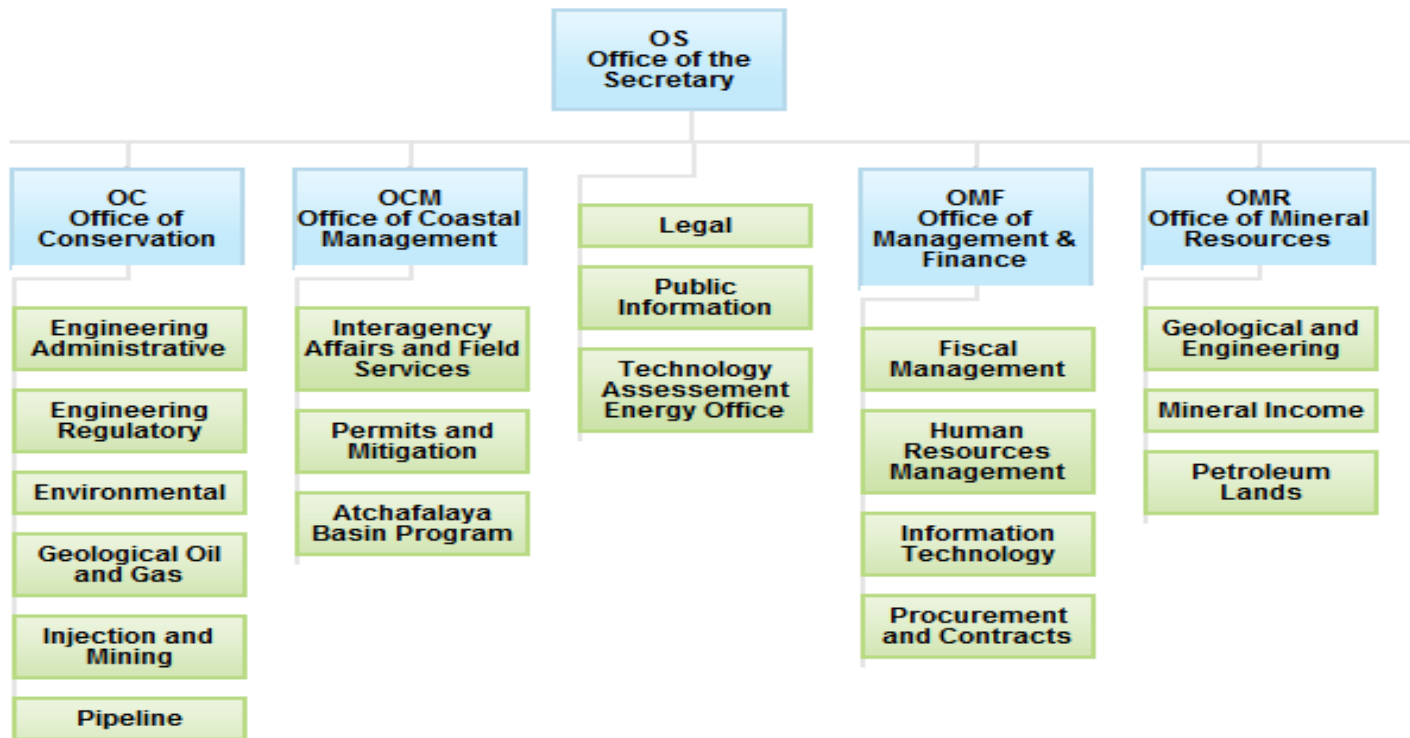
OS
Office of the Secretary

OC
Office of Conservation

Engineering Administrative

Engineering Regulatory

Environmental

Geological Oil and Gas

Injection and Mining

Pipeline

OCM
Office of Coastal Management

Interagency Affairs and Field Services

Permits and Mitigation

Atchafalaya Basin Program

Legal

Public Information

Technology Assessement Energy Office

OMF
Office of Management & Finance

Fiscal Management

Human Resources Management

Information Technology

Procurement and Contracts

OMR
Office of Mineral Resources

Geological and Engineering

Mineral Income

Petroleum Lands